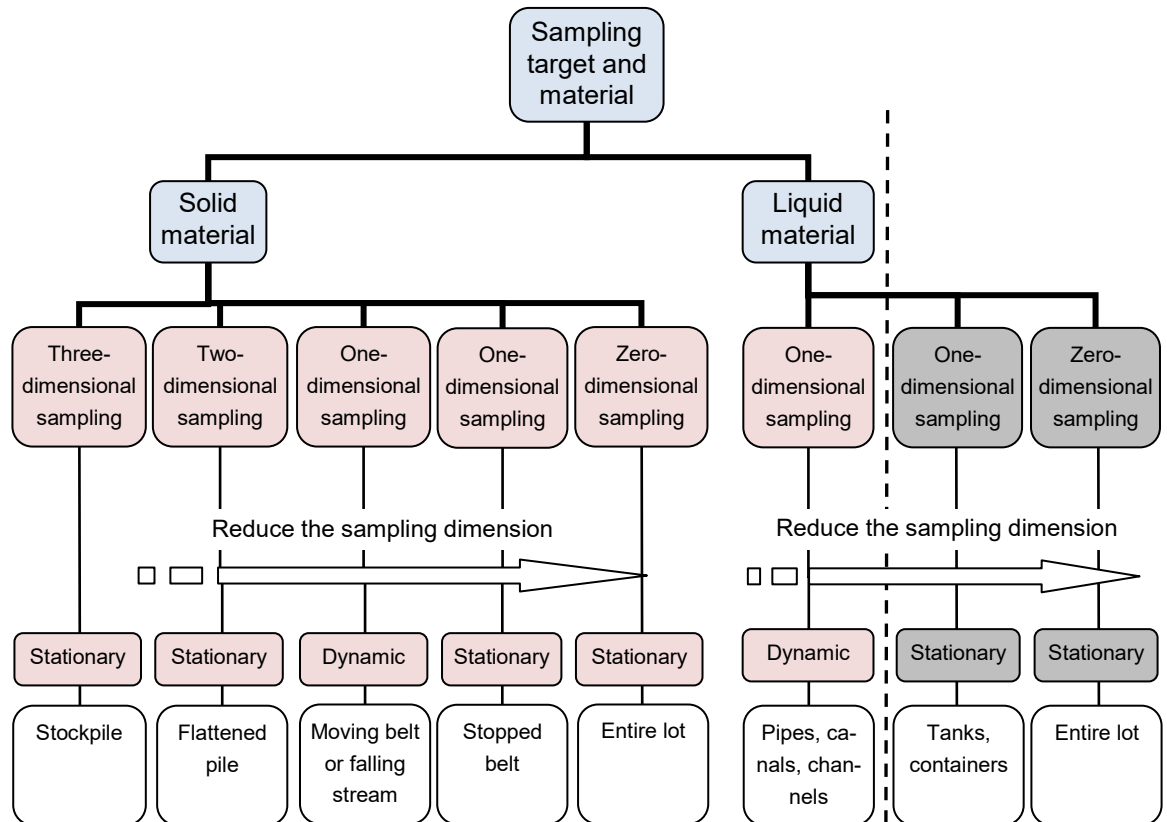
Sampling target and material

Solid material

Liquid material

Three-dimensional sampling

Two-dimensional sampling

One-dimensional sampling

One-dimensional sampling

Zero-dimensional sampling

One-dimensional sampling

One-dimensional sampling

Zero-dimensional sampling

Reduce the sampling dimension

Reduce the sampling dimension

Stationary

Stationary

Dynamic

Stationary

Stationary

Dynamic

Stationary

Stationary

Stockpile

Flattened pile

Moving belt or falling stream

Stopped belt

Entire lot

Pipes, canals, channels

Tanks, containers

Entire lot